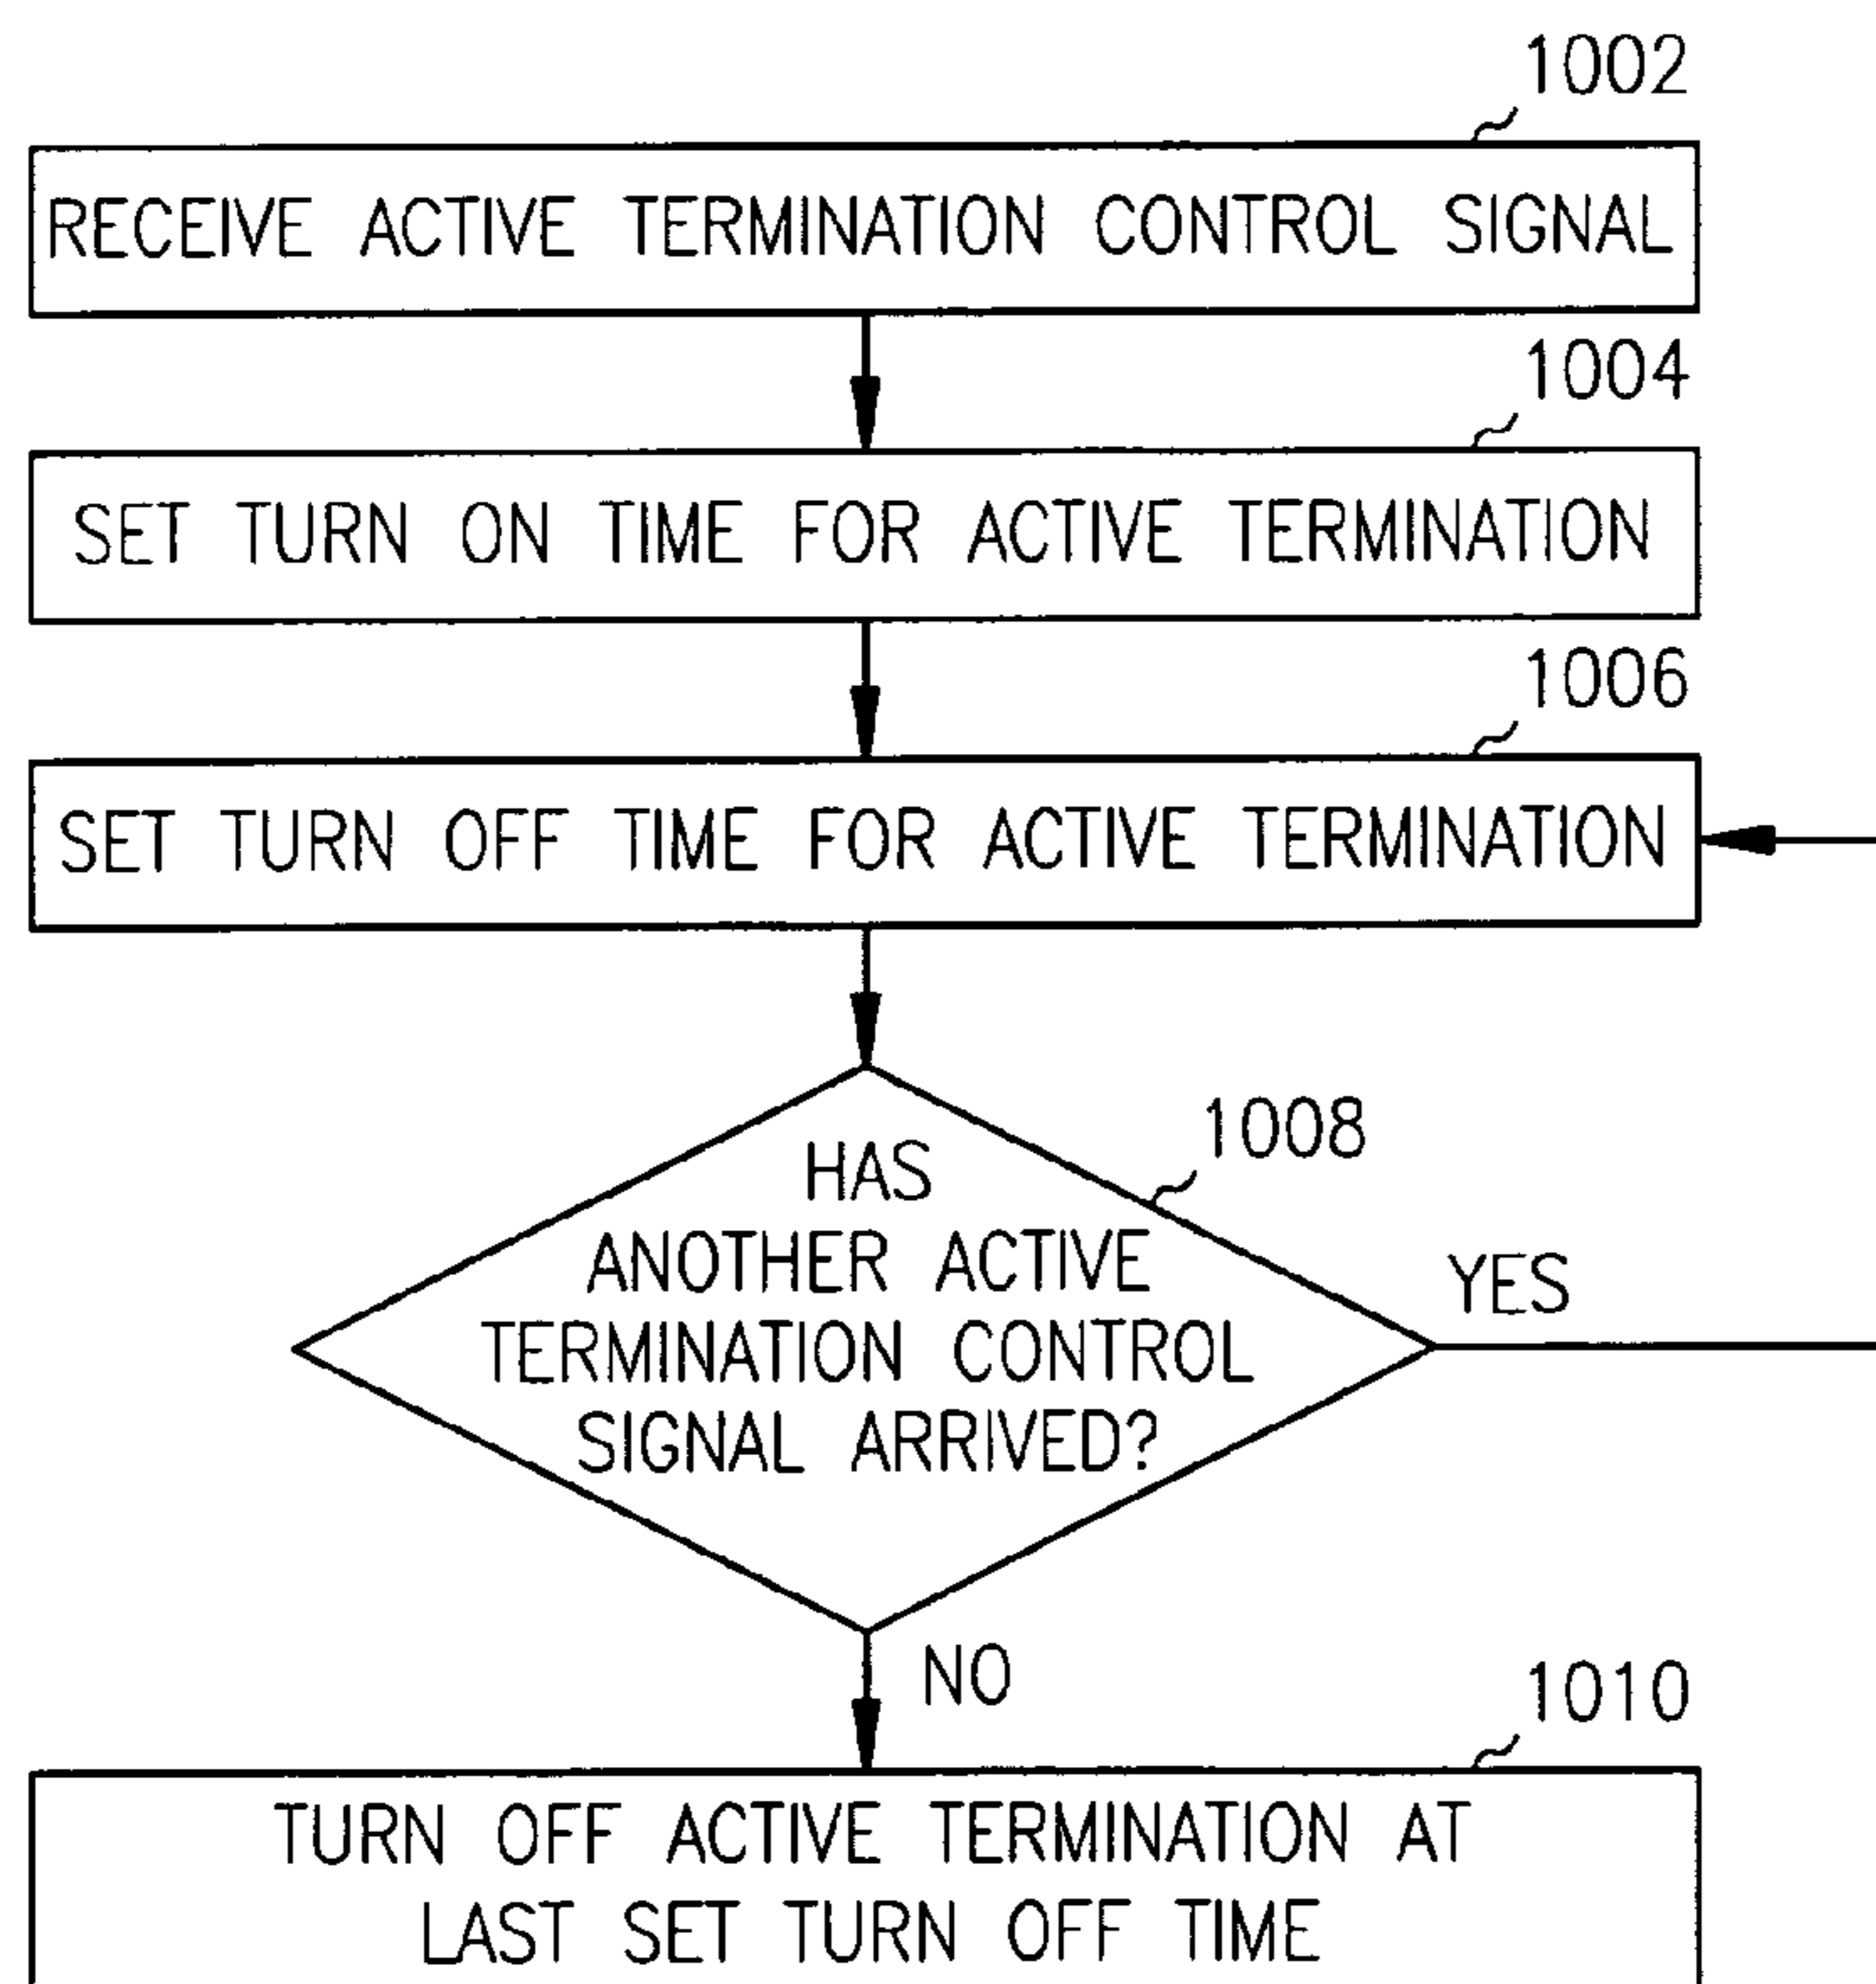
1002

RECEIVE ACTIVE TERMINATION CONTROL SIGNAL

1004

SET TURN ON TIME FOR ACTIVE TERMINATION

1006

SET TURN OFF TIME FOR ACTIVE TERMINATION

1008

HAS ANOTHER ACTIVE TERMINATION CONTROL SIGNAL ARRIVED?

YES

NO

1010

TURN OFF ACTIVE TERMINATION AT LAST SET TURN OFF TIME